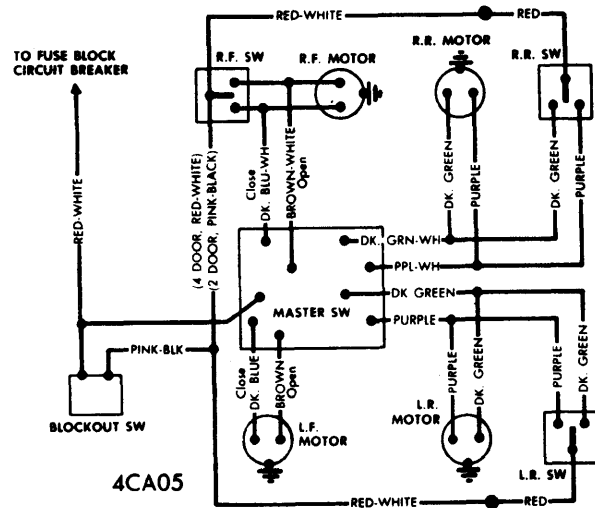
RED-WHITE
RED
TO FUSE BLOCK CIRCUIT BREAKER
R.F. SW
R.F. MOTOR
R.R. MOTOR
R.R. SW
RED-WHITE
(4 DOOR, RED-WHITE)
(2 DOOR, PINK-BLACK)
Close
DK. BLU-WH
BROWN-WHITE
Open
DK. GREEN
PURPLE
DK. GREEN
PURPLE
DK. GRN-WH
PPL-WH
DK GREEN
MASTER SW
PURPLE
PINK-BLK
Close
DK. BLUE
BROWN
Open
PURPLE
DK. GREEN
PURPLE
DK. GREEN
BLOCKOUT SW
L.F. MOTOR
L.R. MOTOR
L.R. SW
4CA05
RED-WHITE
RED